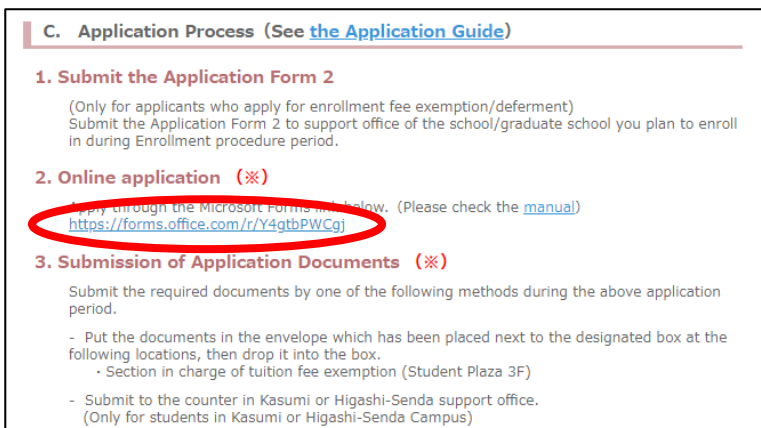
C. Application Process（See the Application Guide）

1. Submit the Application Form 2

(Only for applicants who apply for enrollment fee exemption/deferment)
Submit the Application Form 2 to support office of the school/graduate school you plan to enroll in during Enrollment procedure period.

2. Online application （※）

Apply through the Microsoft Forms link below.（Please check the manual）
https://forms.office.com/r/Y4gtbPWCgj

3. Submission of Application Documents （※）

Submit the required documents by one of the following methods during the above application period.

- Put the documents in the envelope which has been placed next to the designated box at the following locations, then drop it into the box.
・Section in charge of tuition fee exemption (Student Plaza 3F)

- Submit to the counter in Kasumi or Higashi-Senda support office.
(Only for students in Kasumi or Higashi-Senda Campus)